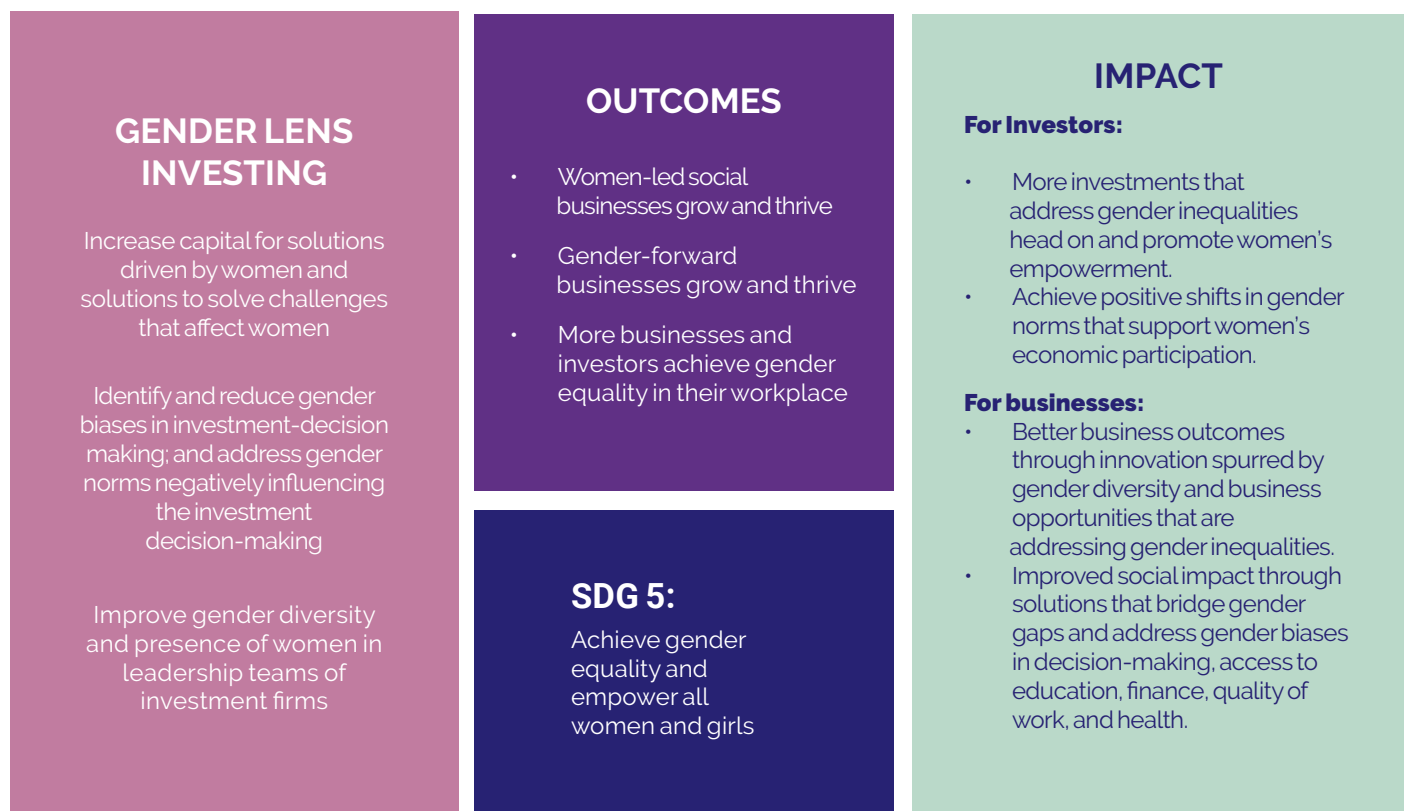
GENDER LENS INVESTING

Increase capital for solutions driven by women and solutions to solve challenges that affect women

Identify and reduce gender biases in investment-decision making; and address gender norms negatively influencing the investment decision-making

Improve gender diversity and presence of women in leadership teams of investment firms

OUTCOMES

• Women-led social businesses grow and thrive

• Gender-forward businesses grow and thrive

• More businesses and investors achieve gender equality in their workplace

SDG 5:

Achieve gender equality and empower all women and girls

IMPACT

For Investors:

• More investments that address gender inequalities head on and promote women's empowerment.
• Achieve positive shifts in gender norms that support women's economic participation.

For businesses:

• Better business outcomes through innovation spurred by gender diversity and business opportunities that are addressing gender inequalities.
• Improved social impact through solutions that bridge gender gaps and address gender biases in decision-making, access to education, finance, quality of work, and health.